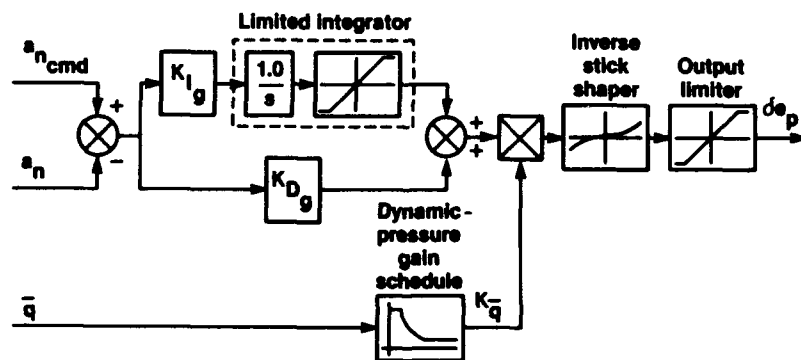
Limited integrator

$a_{n_{cmd}}$

+

$K_{I_g}$

$\frac{1.0}{s}$

$a_n$

−

$K_{D_g}$

+

+

Inverse stick shaper

Output limiter

$\delta e_p$

Dynamic-pressure gain schedule

$\bar{q}$

$K_{\bar{q}}$